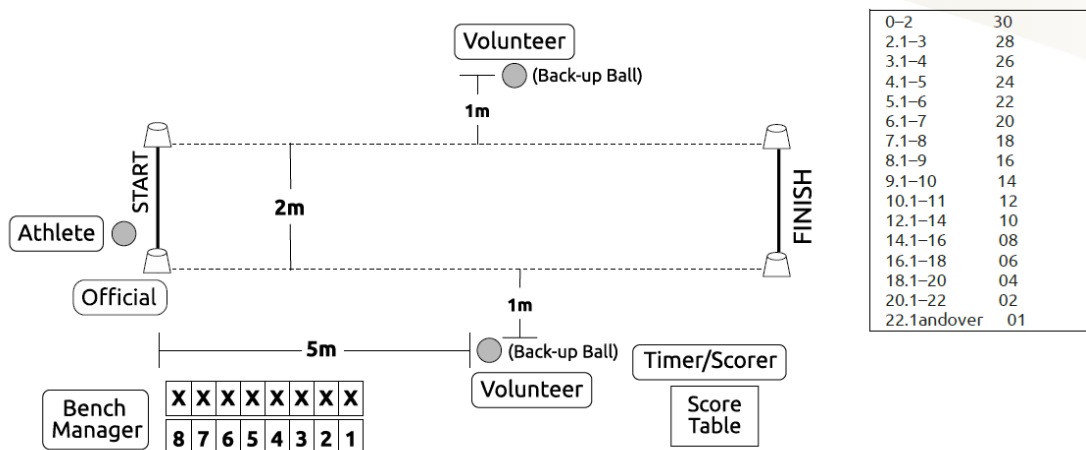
Volunteer

(Back-up Ball)

1m

START

2m

FINISH

Athlete

Official

1m

5m

(Back-up Ball)

Volunteer

Timer/Scorer

Score Table

Bench Manager

| X | X | X | X | X | X | X | X |
|---|---|---|---|---|---|---|---|
| 8 | 7 | 6 | 5 | 4 | 3 | 2 | 1 |

| | |
|---|---|
| 0–2 | 30 |
| 2.1–3 | 28 |
| 3.1–4 | 26 |
| 4.1–5 | 24 |
| 5.1–6 | 22 |
| 6.1–7 | 20 |
| 7.1–8 | 18 |
| 8.1–9 | 16 |
| 9.1–10 | 14 |
| 10.1–11 | 12 |
| 12.1–14 | 10 |
| 14.1–16 | 08 |
| 16.1–18 | 06 |
| 18.1–20 | 04 |
| 20.1–22 | 02 |
| 22.1andover | 01 |